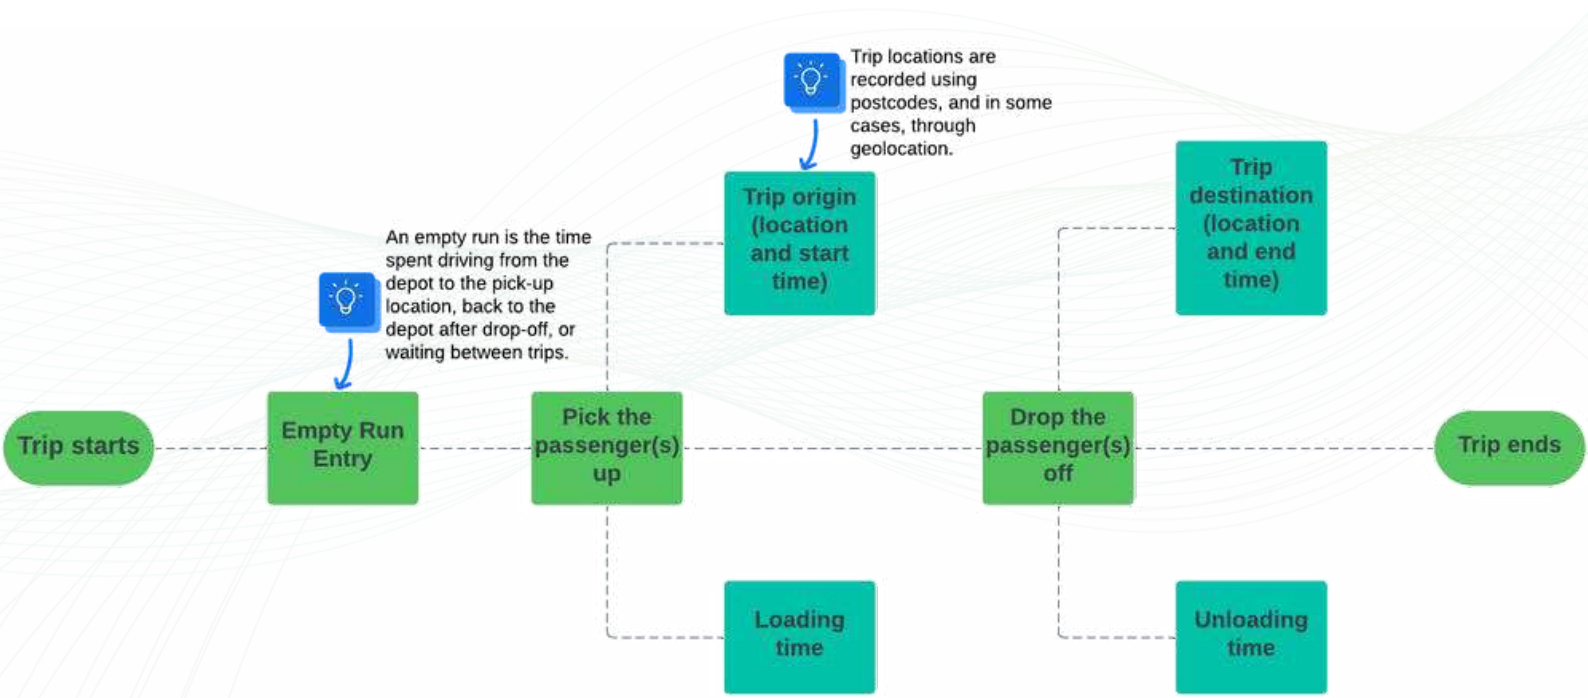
Trip locations are recorded using postcodes, and in some cases, through geolocation.

Trip origin (location and start time)

Trip destination (location and end time)

An empty run is the time spent driving from the depot to the pick-up location, back to the depot after drop-off, or waiting between trips.

Trip starts

Empty Run Entry

Pick the passenger(s) up

Drop the passenger(s) off

Trip ends

Loading time

Unloading time